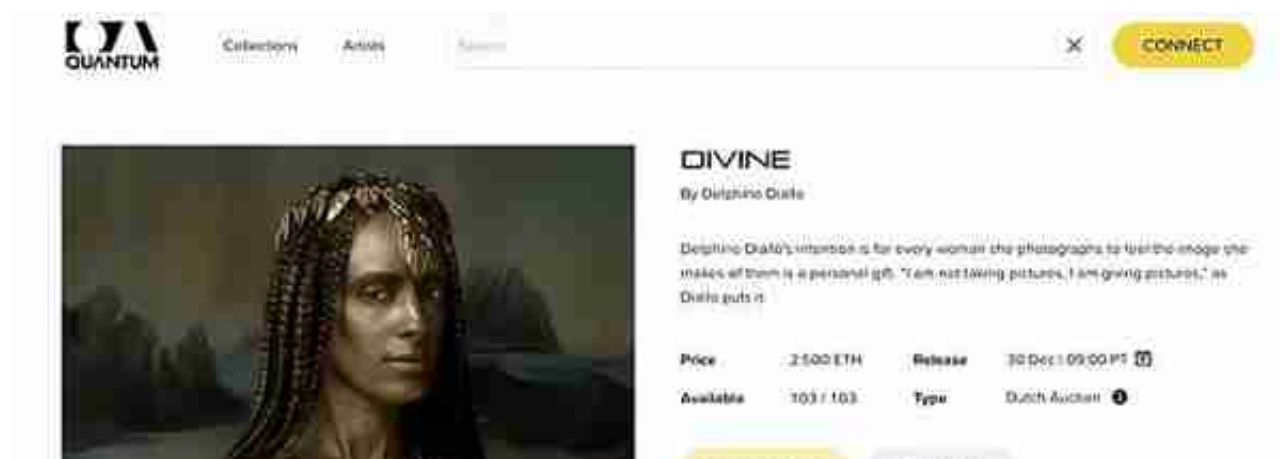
QUANTUM

Collections Artists Search

CONNECT

DIVINE

By Delphine Diallo

Delphine Diallo's intention is for every woman she photographs to feel the image she makes of them is a personal gift. "I am not taking pictures, I am giving pictures," as Diallo puts it.

| Price | 2.500 ETH | Release | 30 Dec | 09:00 PT |
|---|---|---|---|
| Available | 103 / 103 | Type | Dutch Auction |